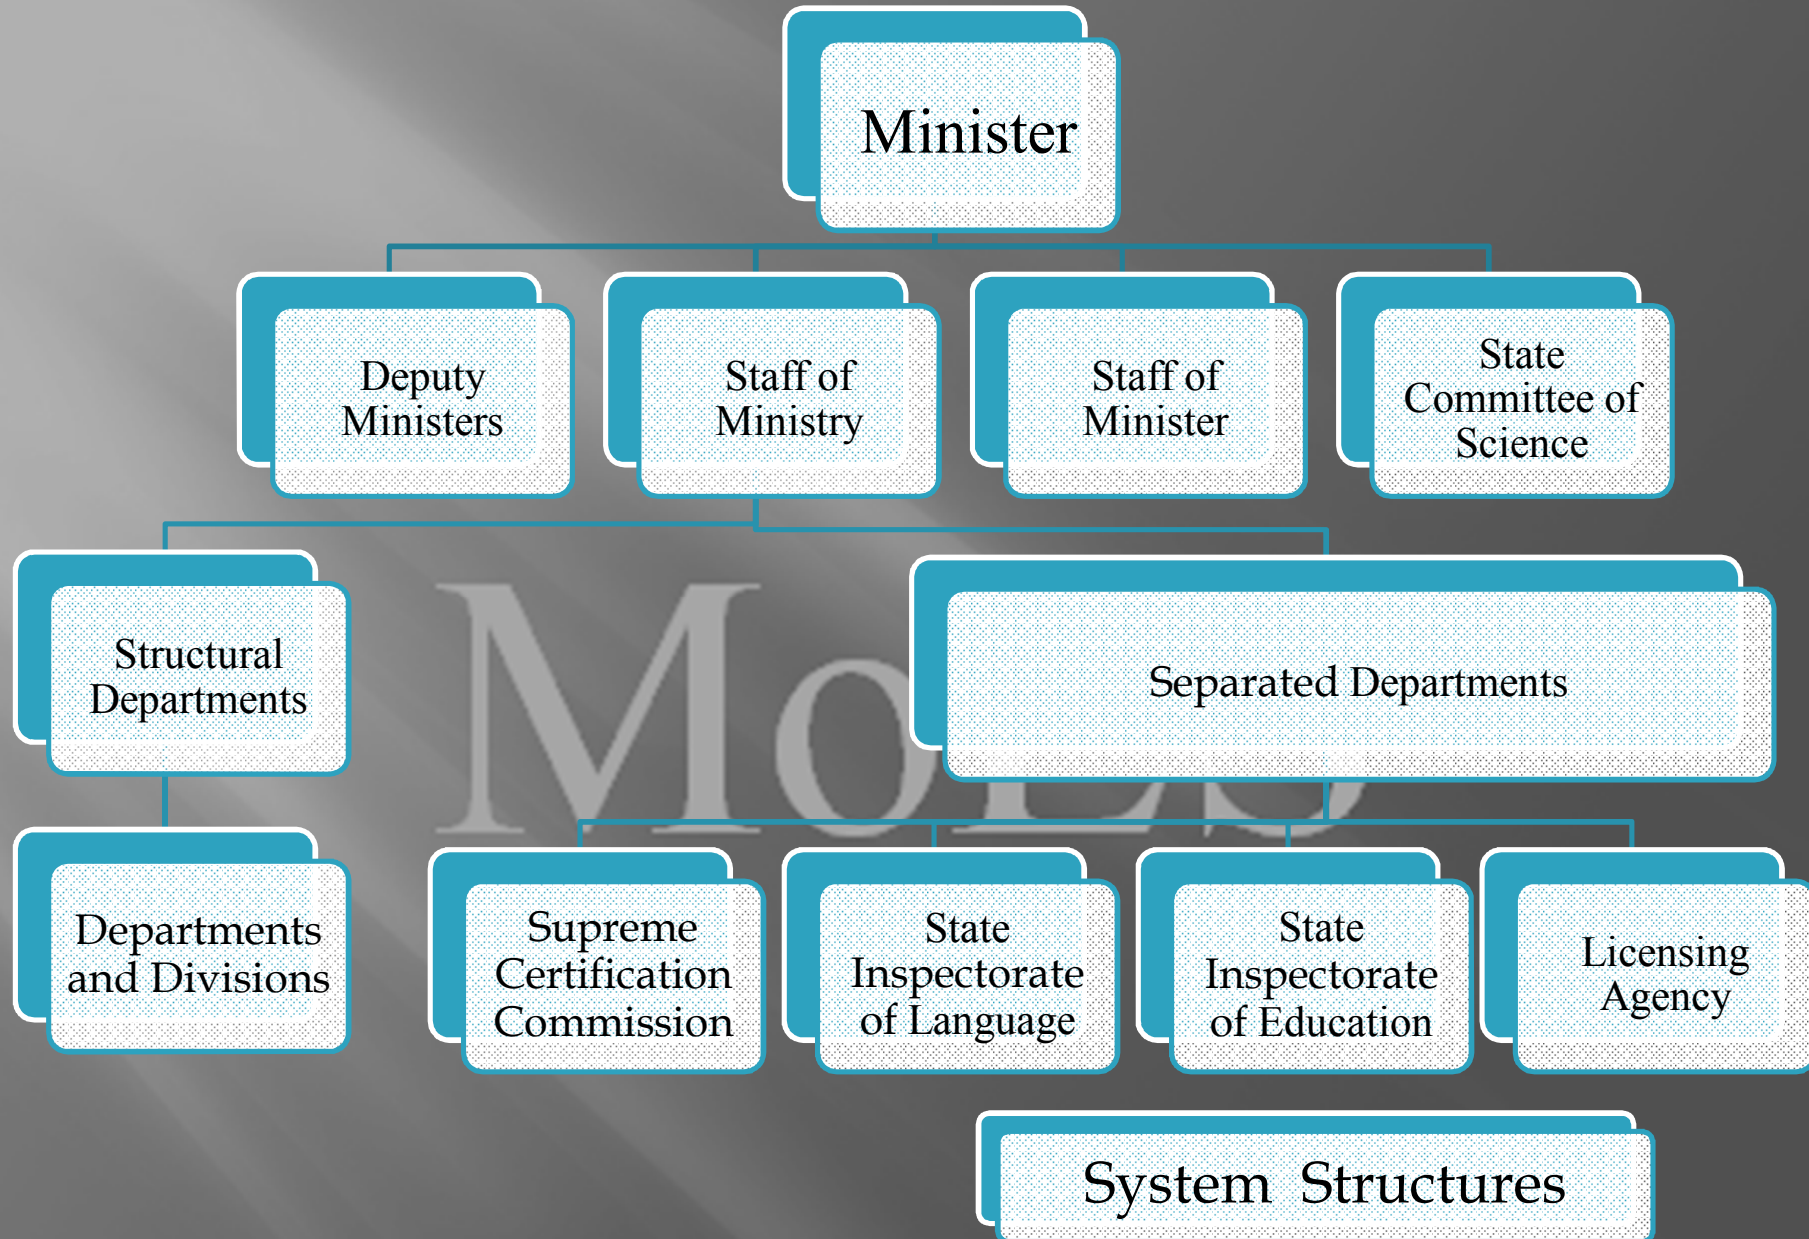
Minister

Deputy Ministers

Staff of Ministry

Staff of Minister

State Committee of Science

MoES

Structural Departments

Separated Departments

Departments and Divisions

Supreme Certification Commission

State Inspectorate of Language

State Inspectorate of Education

Licensing Agency

System Structures